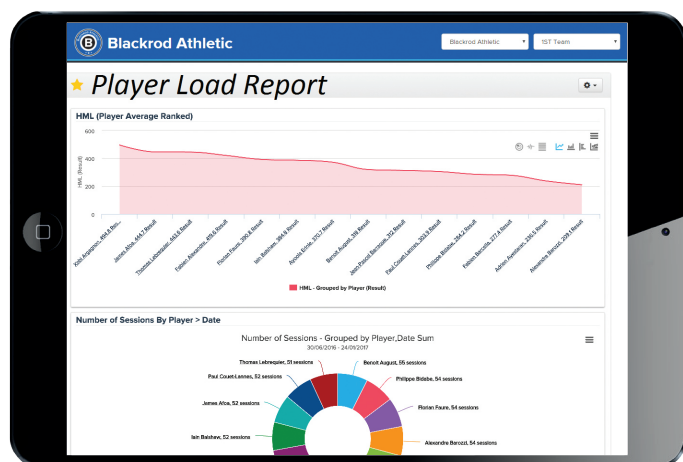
Blackrod Athletic

Blackrod Athletic

1ST Team

Player Load Report

HML (Player Average Ranked)

600

400

200

0

HML (Result)

Kim Angstron, 494.8 Result

James Afoa, 444.7 Result

Thomas Lebrequier, 443.6 Result

Fabien Alexandre, 419.4 Result

Florian Faure, 396.8 Result

Iain Balshaw, 384.6 Result

Apollo Errine, 370.7 Result

Benoit August, 316 Result

Jean-Pascal Barraque, 312 Result

Paul Couet-Lannes, 303.8 Result

Philippe Bidabe, 284.4 Result

Fabien Barcella, 277.4 Result

Adrien Avertisen, 236.6 Result

Alexandre Barozzi, 208.1 Result

HML - Grouped by Player (Result)

Number of Sessions By Player > Date

Number of Sessions - Grouped by Player,Date Sum

30/06/2016 - 24/09/2017

Thomas Lebrequier, 51 sessions

Benoit August, 55 sessions

Paul Couet-Lannes, 52 sessions

Philippe Bidabe, 54 sessions

James Afoa, 52 sessions

Florian Faure, 54 sessions

Iain Balshaw, 52 sessions

Alexandre Barozzi, 54 sessions